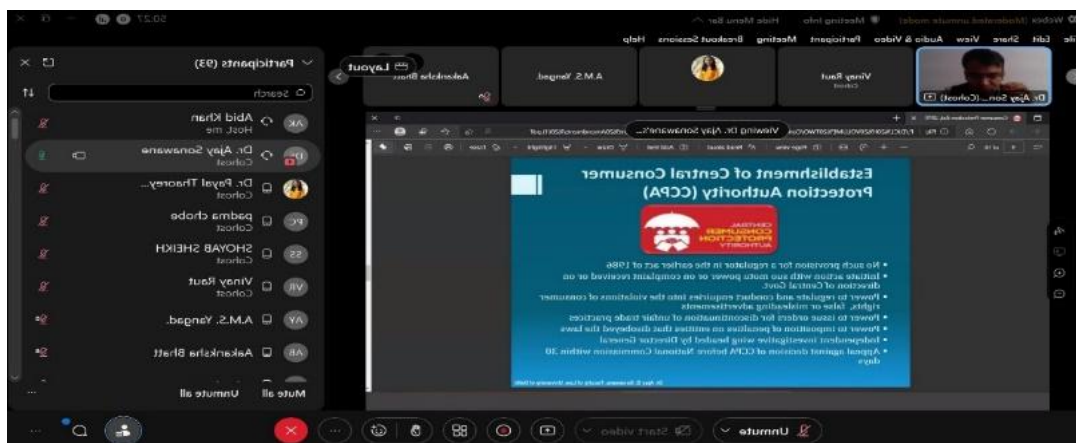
Participants (93)

Search

Abid Khan
Host, me

Dr. Ajay Sonawane
Cohost

Dr. Payal Thaorey...
Cohost

padma chobe
Cohost

SHOYAB SHEIKH
Cohost

Vinay Raut
Cohost

A.M.S. Yangad

Aakanksha Bhatt

Mute all
Unmute all

File Edit Share View Audio & Video Participant Meeting Breakout Sessions Help

Layout

Dr. Ajay Son... (Cohost)

Vinay Raut
Cohost

A.M.S. Yangad

Aakanksha Bhatt

Viewing Dr. Ajay Sonawane's...

Establishment of Central Consumer Protection Authority (CCPA)

CENTRAL CONSUMER PROTECTION AUTHORITY

• No such provision for a regulator in the earlier act of 1986
• Initiate action with suo moto power or on complaint received or on direction of Central Govt.
• Power to regulate and conduct enquiries into the violations of consumer rights, false or misleading advertisements
• Power to issue orders for discontinuation of unfair trade practices
• Power to imposition of penalties on entities that disobeyed the laws
• Independent investigative wing headed by Director General
• Appeal against decision of CCPA before National Commission within 30 days

Unmute
Start video